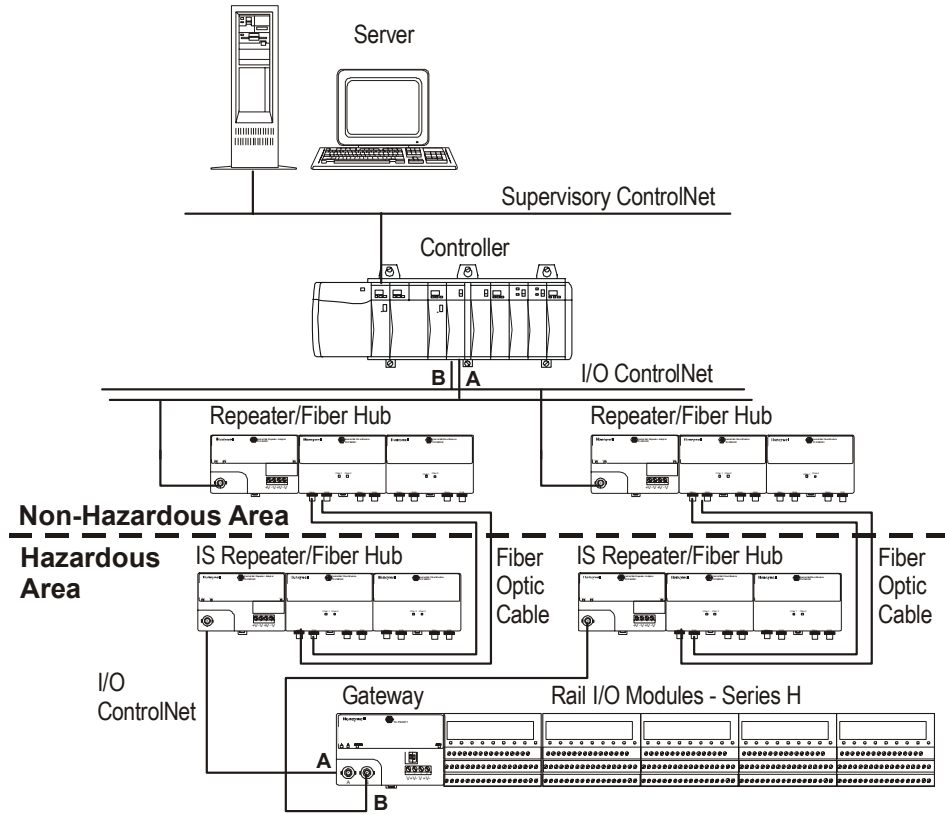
Server

Supervisory ControlNet

Controller

B A

I/O ControlNet

Repeater/Fiber Hub

Repeater/Fiber Hub

Non-Hazardous Area

Hazardous Area

IS Repeater/Fiber Hub

Fiber Optic Cable

IS Repeater/Fiber Hub

Fiber Optic Cable

I/O ControlNet

Gateway

Rail I/O Modules - Series H

A

B